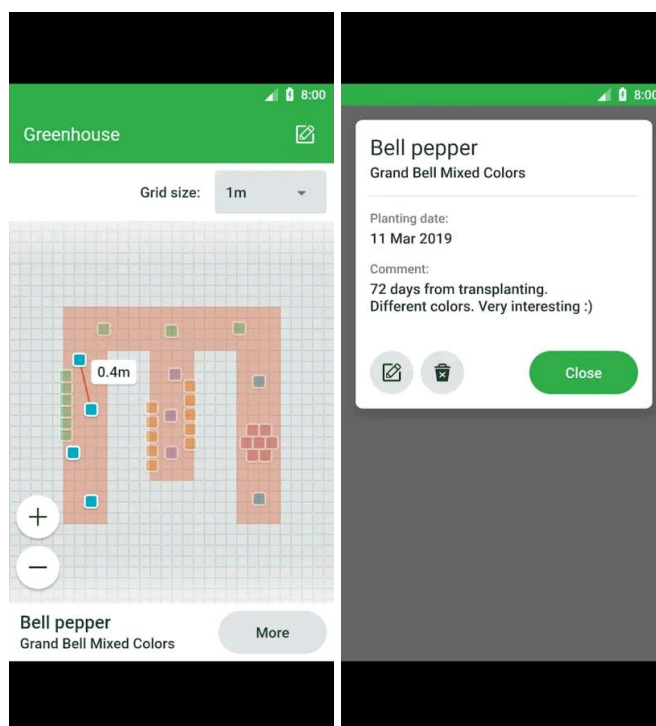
8:00

Greenhouse

Grid size: 1m

0.4m

+

−

Bell pepper
Grand Bell Mixed Colors

More

8:00

Bell pepper
Grand Bell Mixed Colors

Planting date:
11 Mar 2019

Comment:
72 days from transplanting.
Different colors. Very interesting :)

Close